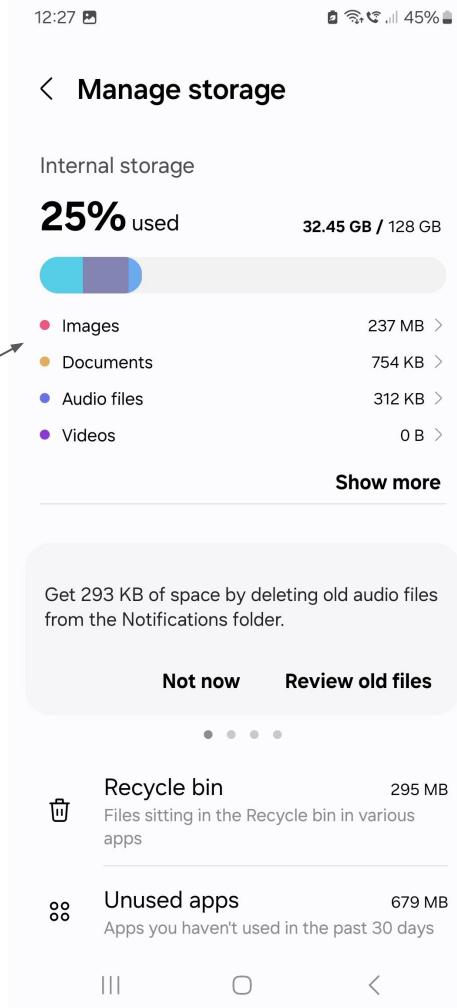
12:27 45%

Manage storage

Internal storage

25% used 32.45 GB / 128 GB

Images 237 MB
Documents 754 KB
Audio files 312 KB
Videos 0 B

Show more

Get 293 KB of space by deleting old audio files from the Notifications folder.

Not now Review old files

Recycle bin 295 MB
Files sitting in the Recycle bin in various apps

Unused apps 679 MB
Apps you haven't used in the past 30 days